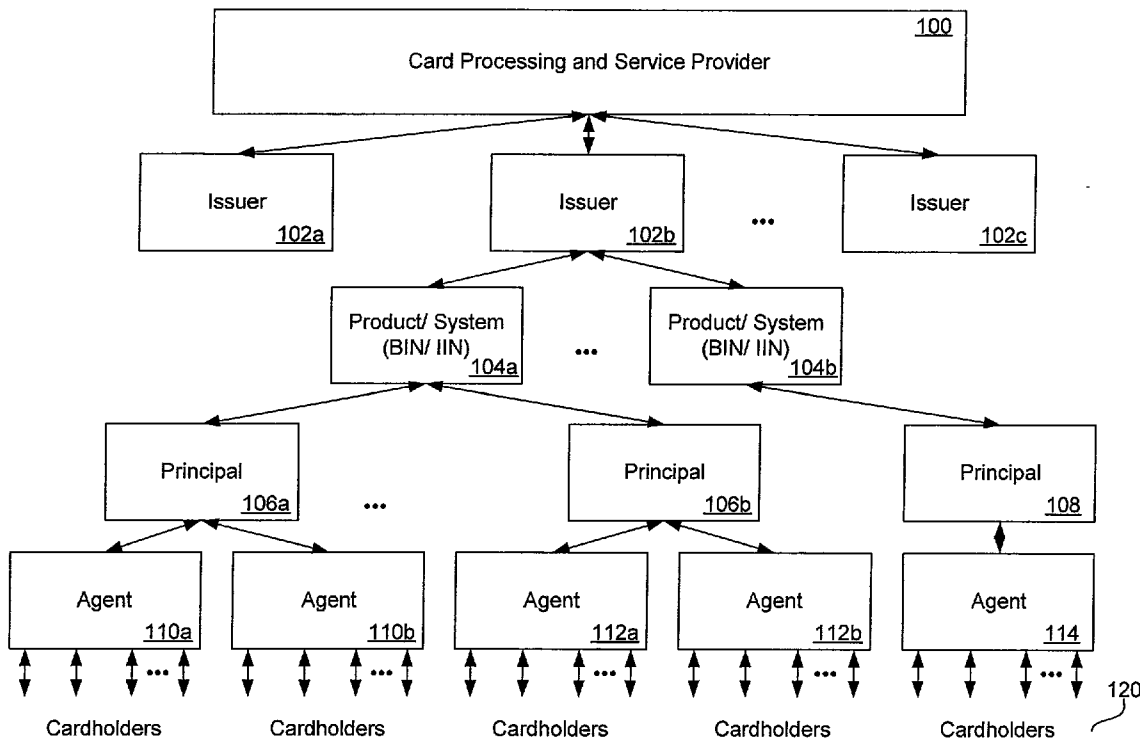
100
Card Processing and Service Provider

Issuer
102a

Issuer
102b

•••

Issuer
102c

Product/ System
(BIN/ IIN)
104a

•••

Product/ System
(BIN/ IIN)
104b

Principal
106a

•••

Principal
106b

Principal
108

Agent
110a

Agent
110b

Agent
112a

Agent
112b

Agent
114

•••
•••
•••
•••
•••

120

Cardholders
Cardholders
Cardholders
Cardholders
Cardholders